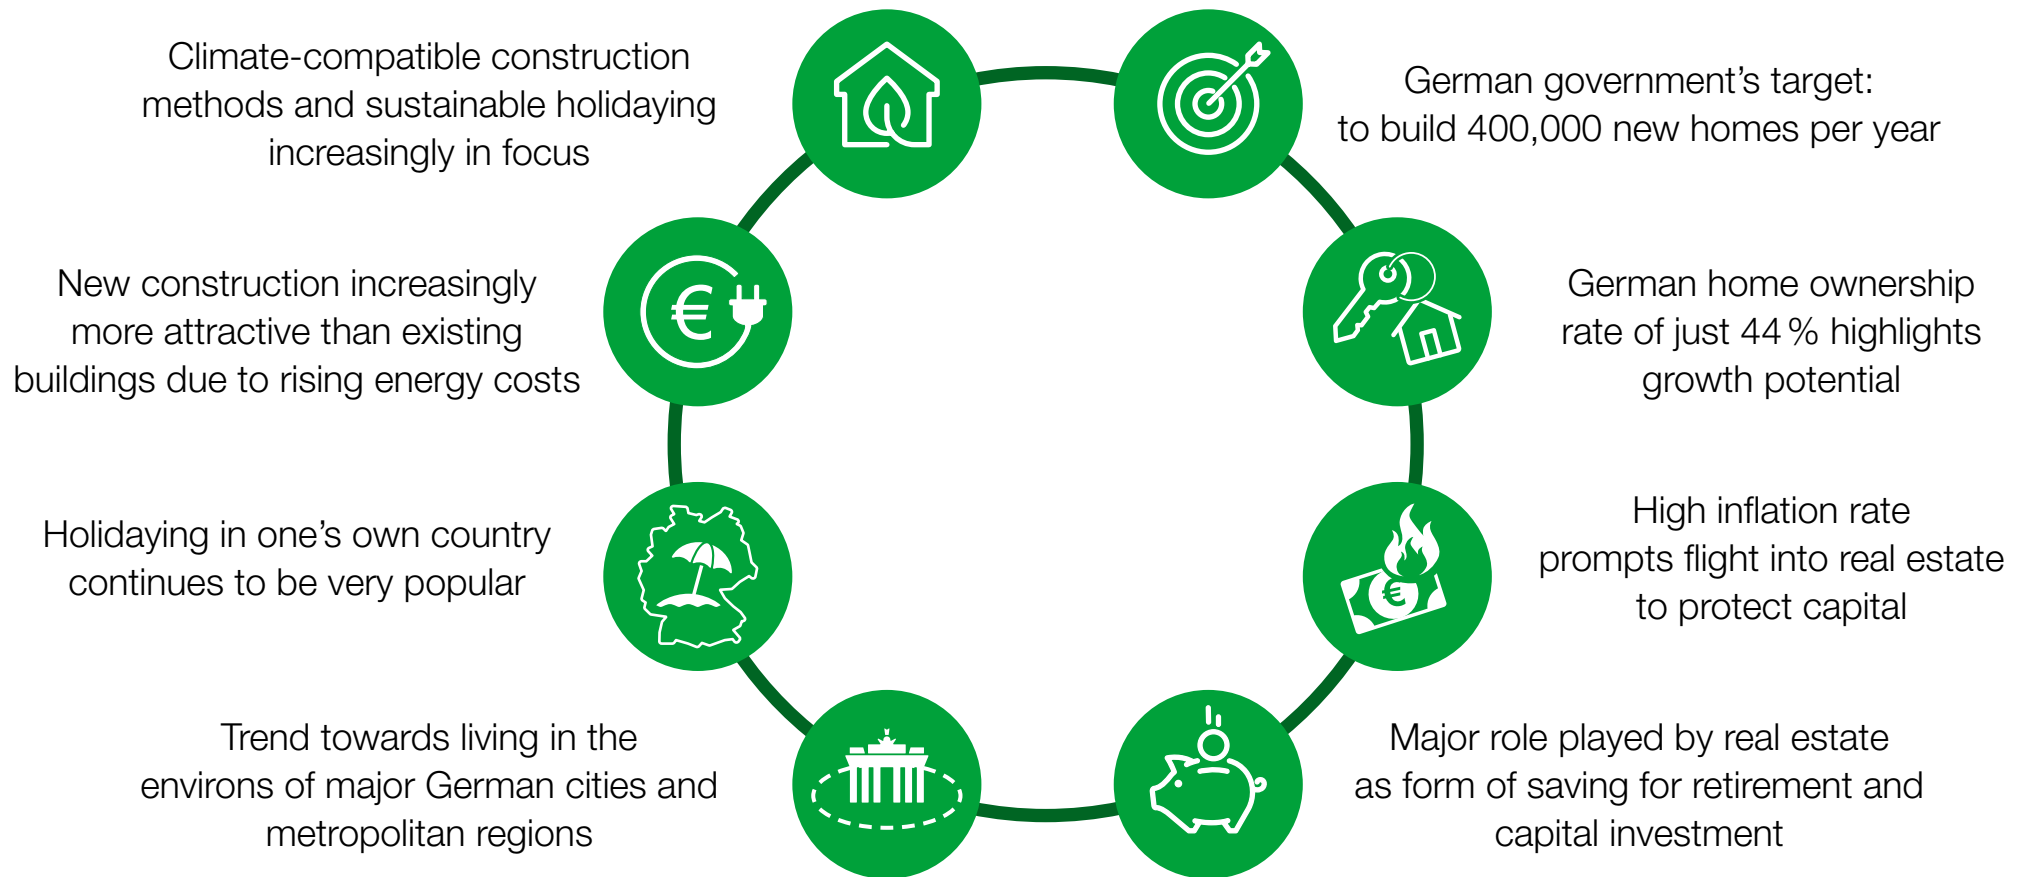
Climate-compatible construction methods and sustainable holidaying increasingly in focus

German government's target: to build 400,000 new homes per year

New construction increasingly more attractive than existing buildings due to rising energy costs

German home ownership rate of just 44 % highlights growth potential

Holidaying in one's own country continues to be very popular

High inflation rate prompts flight into real estate to protect capital

Trend towards living in the environs of major German cities and metropolitan regions

Major role played by real estate as form of saving for retirement and capital investment